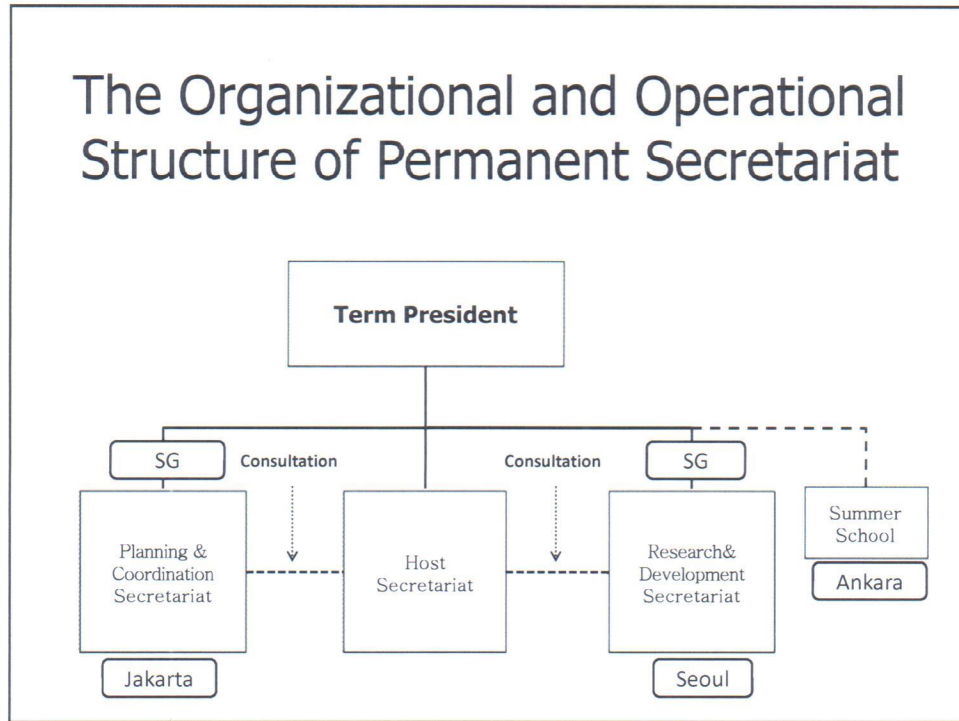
The Organizational and Operational Structure of Permanent Secretariat

Term President

SG

Consultation

Consultation

SG

Planning & Coordination Secretariat

Host Secretariat

Research& Development Secretariat

Summer School

Ankara

Jakarta

Seoul